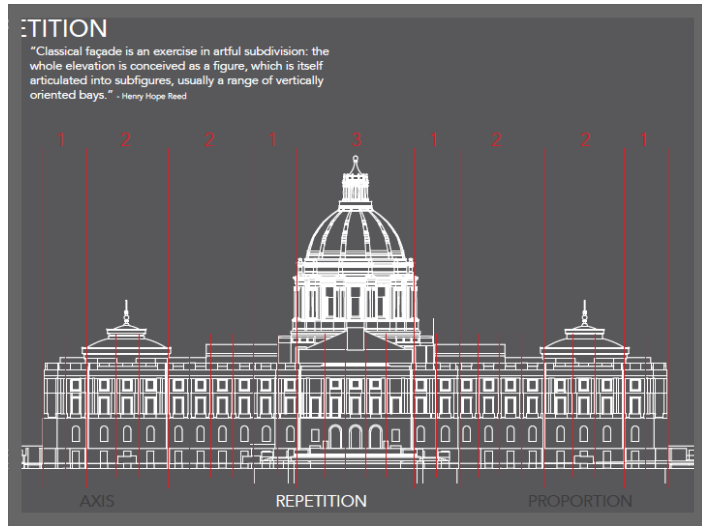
ETITION

"Classical façade is an exercise in artful subdivision: the whole elevation is conceived as a figure, which is itself articulated into subfigures, usually a range of vertically oriented bays." - Henry Hope Reed

1 2 2 1 3 1 2 2 1

AXIS

REPETITION

PROPORTION